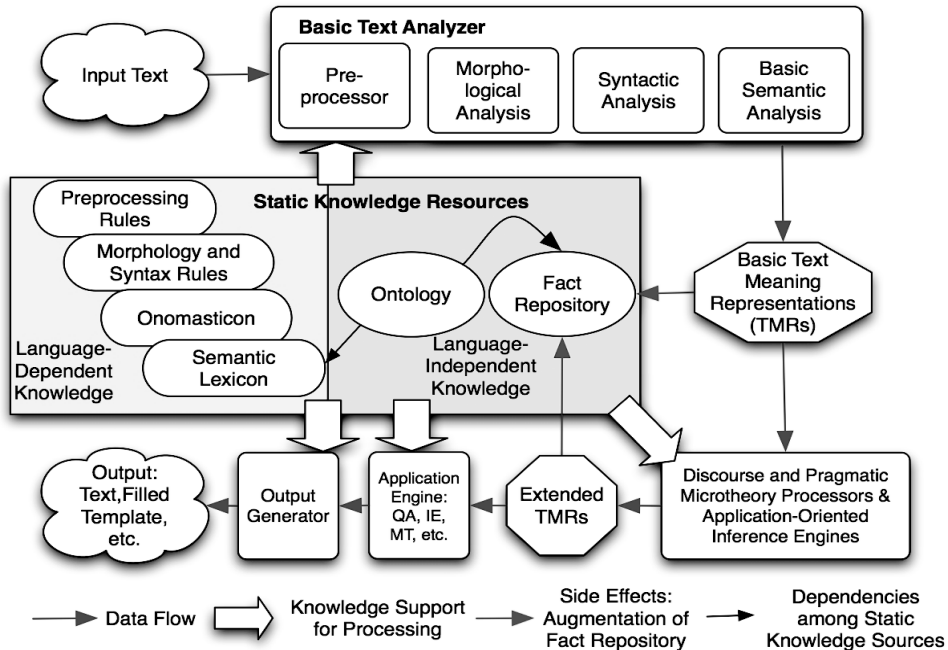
Basic Text Analyzer

Input Text

Preprocessor

Morphological Analysis

Syntactic Analysis

Basic Semantic Analysis

Static Knowledge Resources

Preprocessing Rules

Morphology and Syntax Rules

Onomasticon

Semantic Lexicon

Language-Dependent Knowledge

Ontology

Fact Repository

Language-Independent Knowledge

Basic Text Meaning Representations (TMRs)

Output: Text, Filled Template, etc.

Output Generator

Application Engine: QA, IE, MT, etc.

Extended TMRs

Discourse and Pragmatic Microtheory Processors & Application-Oriented Inference Engines

Data Flow

Knowledge Support for Processing

Side Effects: Augmentation of Fact Repository

Dependencies among Static Knowledge Sources